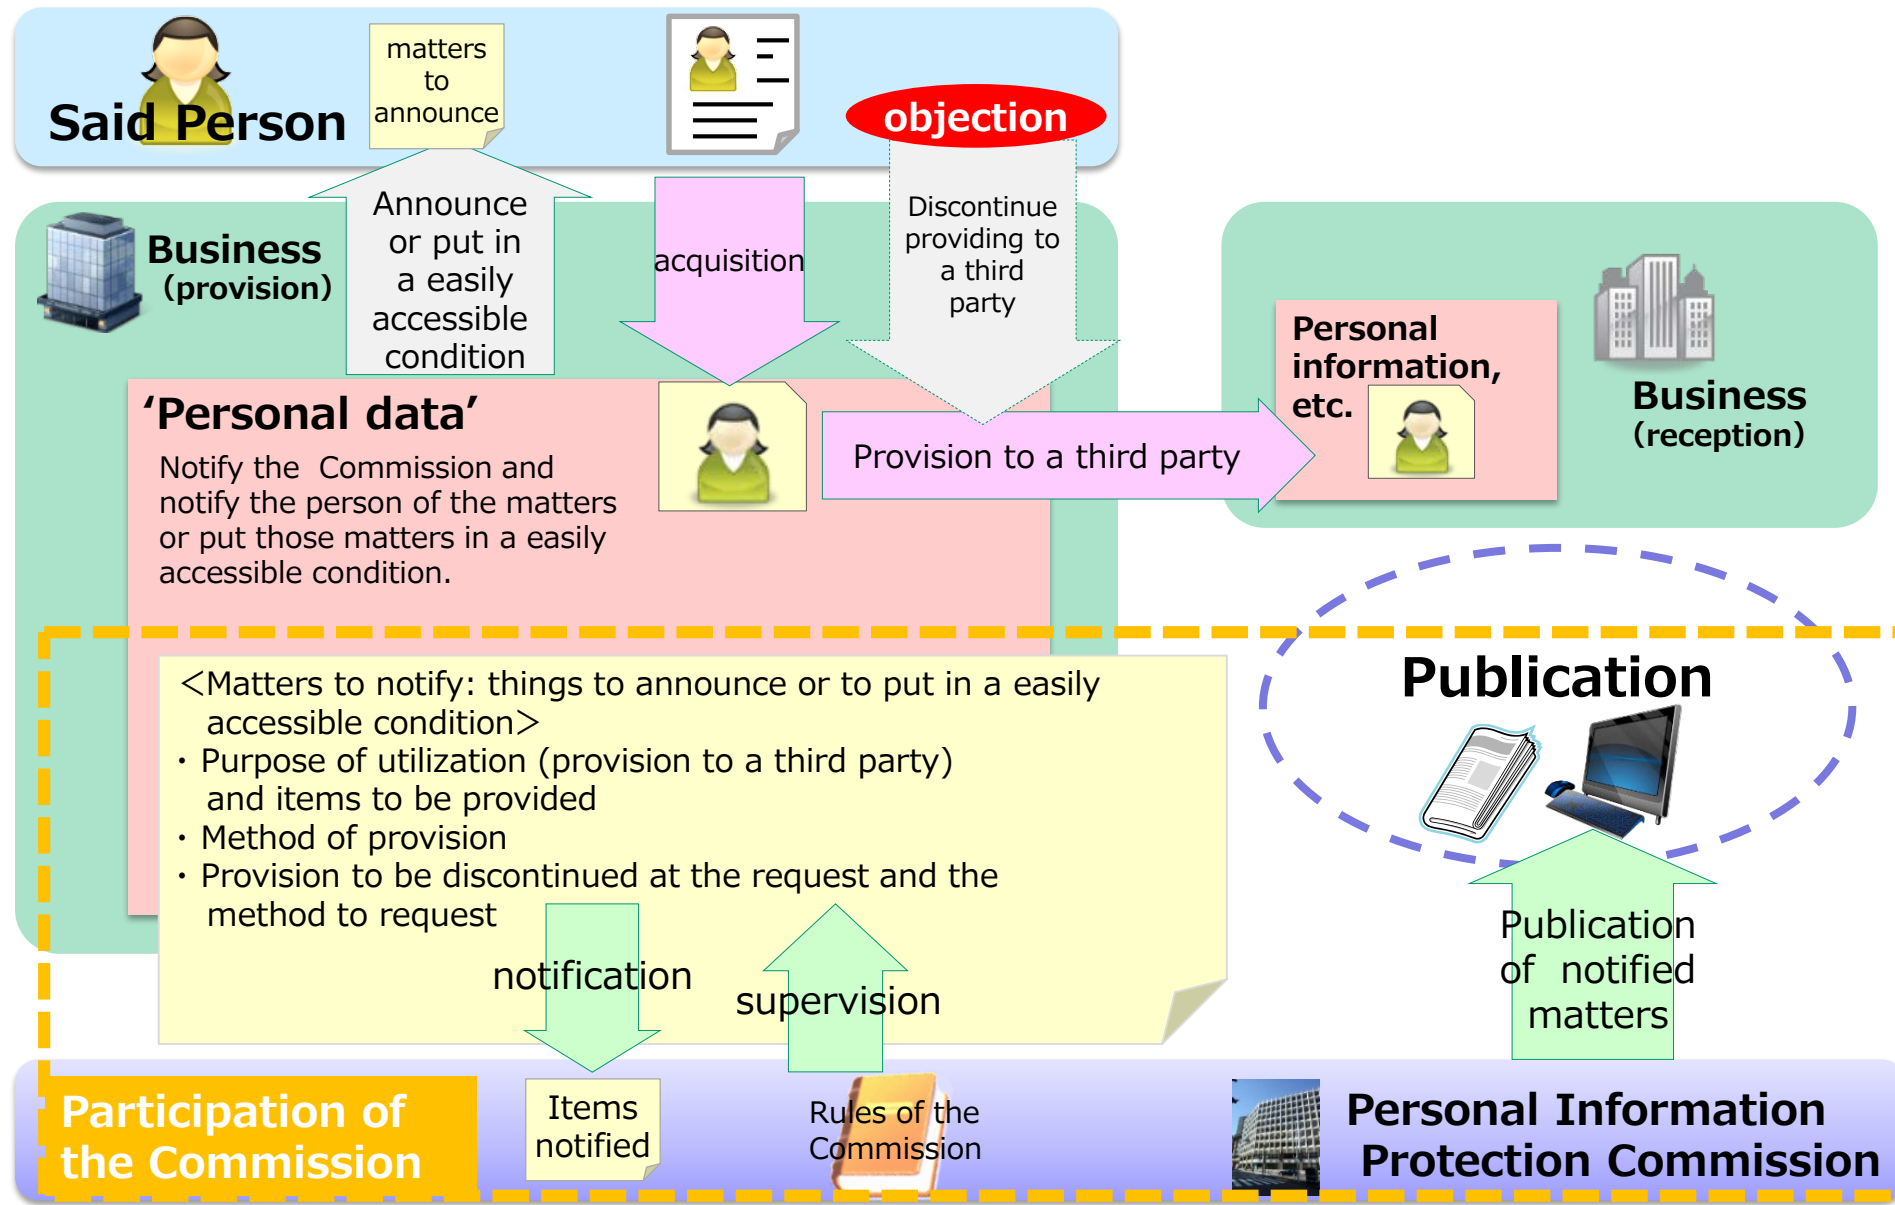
Said Person

matters to announce

objection

Announce or put in a easily accessible condition

acquisition

Discontinue providing to a third party

Business (provision)

'Personal data'

Notify the Commission and notify the person of the matters or put those matters in a easily accessible condition.

Provision to a third party

Personal information, etc.

Business (reception)

<Matters to notify: things to announce or to put in a easily accessible condition>
・Purpose of utilization (provision to a third party) and items to be provided
・Method of provision
・Provision to be discontinued at the request and the method to request

Publication

notification

supervision

Publication of notified matters

Participation of the Commission

Items notified

Rules of the Commission

Personal Information Protection Commission